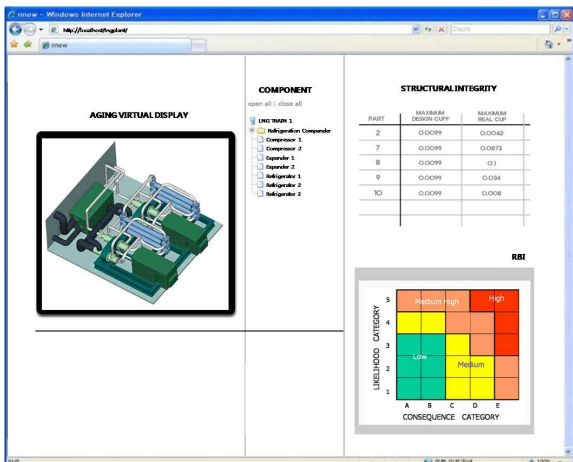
nnew - Windows Internet Explorer

http://localhost/lngplant/

Daum

nnew

AGING VIRTUAL DISPLAY

COMPONENT

open all | close all

LNG TRAIN 1
Refrigeration Compander
Compressor 1
Compressor 2
Expander 1
Expander 2
Refrigerator 1
Refrigerator 2
Refrigerator 3

STRUCTURAL INTEGRITY

| PART | MAXIMUM DESIGN CUFF | MAXIMUM REAL CUF |
|---|---|---|
| 2 | 0.0099 | 0.0042 |
| 7 | 0.0099 | 0.0873 |
| 8 | 0.0099 | 0.1 |
| 9 | 0.0099 | 0.034 |
| 10 | 0.0099 | 0.008 |
| | | |
| | | |

RBI

Medium High
High
Low
Medium

5
4
3
2
1
LIKELIHOOD CATEGORY

A B C D E
CONSEQUENCE CATEGORY